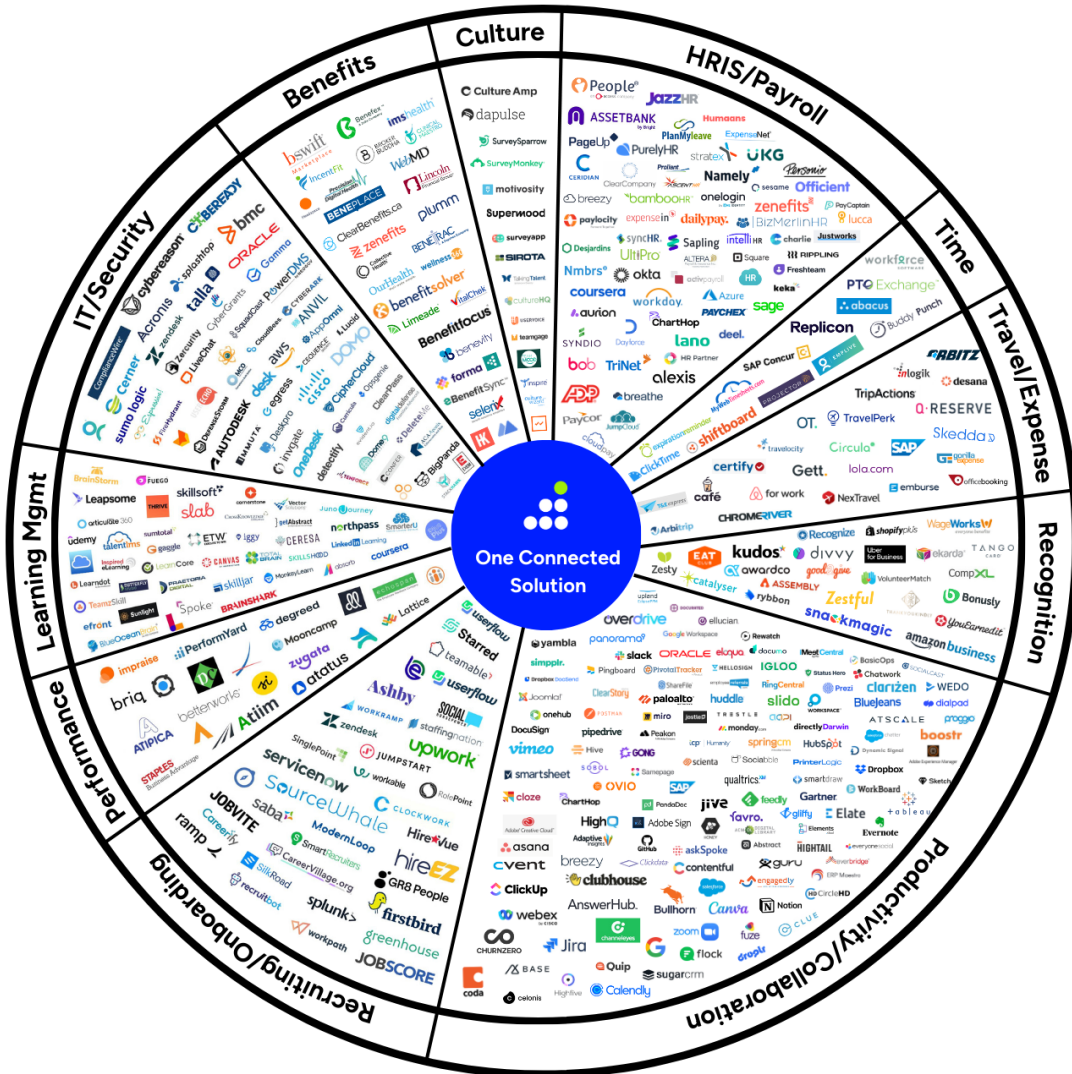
Culture
HRIS/Payroll
Time
Travel/Expense
Recognition
Productivity/Collaboration
Recruiting/Onboarding
Performance
Learning Mgmt
IT/Security
Benefits

One Connected Solution

Culture Amp
dapulse
SurveySparrow
SurveyMonkey
motivosity
Supermood
surveyapp
SIROTA
cultureHQ
teamgage

People
JazzHR
ASSETBANK
Humaans
PlanMyleave
ExpenseNet
PageUp
PurelyHR
stratex
UKG
CERIDIAN
ClearCompany
Namely
Personio
breezy
bambooHR
onelogin
sesame
Officient
paylocity
expensein
dailypay.
BizMerlinHR
zenefits
PayCaptain
lucca
Desjardins
syncHR
Sapling
intelliHR
charlie
Justworks
Nmbrs
UltiPro
okta
Square
RIPPLING
Freshteam
coursera
workday.
Azure
keka
aurion
ChartHop
PAYCHEX
sage
SYNDIO
Dayforce
lano
deel.
bob
TriNet
HR Partner
alexis
ADP
breathe
Paycor
JumpCloud
cloudpay

workforce
PTO Exchange
abacus
Replicon
Buddy Punch
SAP Concur
expirationreminder
shiftboard
ClickTime

ORBITZ
imlogik
desana
TripActions
Q-RESERVE
OT.
TravelPerk
Skedda
travelocity
Circula
SAP
gorilla expense
certify
Gett.
lola.com
emburse
officebooking
café
for work
NexTravel
Arbitrip
CHROMERIVER

Recognize
shopifyplus
WageWorks
EAT CLUB
kudos
divvy
Uber for Business
ekarda
TANGO CARD
Zesty
awardco
good give
catalyser
ASSEMBLY
VolunteerMatch
CompXL
rybbon
Zestful
Bonusly
snackmagic
YouEarnedIt
amazon business

overdrive
upland
ellucian
yambla
panorama
Google Workspace
Rewatch
simpplr.
slack
ORACLE
eloqua
docusign
MeetCentral
BasicOps
SOCIALCAST
Pingboard
PivotalTracker
HELLOSIGN
IGLOO
Status Hero
Chatwork
Dropbox
Joomla!
ShareFile
RingCentral
Prezi
clarizen
WEDO
ClearStory
paloalto
huddle
slido
WORKSPACE
BlueJeans
dialpad
onehub
miro
TRESTLE
directlyDarwin
ATSCALE
proggio
DocuSign
pipedrive
Peakon
monday.com
boostr
vimeo
Hive
GONG
springcm
HubSpot
Dynamic Signal
Samepage
scienta
Sociabble
PrinterLogic
Adobe Experience Manager
smartsheet
SOBOL
OVIO
qualtrics
smartdraw
Dropbox
cloze
ChartHop
PandaDoc
jive
feedly
Gartner
WorkBoard
Sketch
HighQ
Adobe Sign
favro.
gliffy
Elate
tableau
Adobe Creative Cloud
Adaptive Insights
Elements
Evernote
asana
GitHub
askSpoke
Abstract
HIGHTAIL
everyonesocial
cvent
breezy
Clickdata
contentful
guru
everbridge
ERP Maestro
ClickUp
clubhouse
engagedly
CircleHD
AnswerHub.
salesforce
Bullhorn
Canva
Notion
webex
channeleyes
zoom
fuze
CLUE
CHURNZERO
Jira
flock
dropbx
BASE
Quip
sugarcrm
coda
celonis
Highfive
Calendly

userflow
Starred
teamable
userflow
Ashby
WORKRAMP
SOCIAL
zendesk
staffingnation
SinglePoint
JUMPSTART
upwork
servicenow
workable
RolePoint
SourceWhale
CLOCKWORK
JOBVITE
saba
ModernLoop
HireVue
Careerify
SmartRecruiters
hireEZ
ramp
CareerVillage.org
GR8 People
SilkRoad
recruitbot
splunk>
firstbird
workpath
greenhouse
JOBSCORE

imprise
PerformYard
Mooncamp
zugata
briq
atatus
betterworks
Atiim
ANDICA
STAPLES Business Advantage

BrainStorm
FUEGO
Leapsome
skillsoft
cornerstone
THRIVE
slab
getAbstract
Vector Solutions
articulate 360
JanoJourney
northpass
SmarterU
udemy
talentlms
sumtotal
ETW
iggy
LinkedIn Learning
coursera
gaggle
LearnCore
CANVAS
VIRTUAL BRAIN
SKILLSHOP
Inspired eLearning
Learndot
PRACTORA DIGITAL
skilljar
MonkeyLearn
absorb
TeamzSkill
Sunlight
Spoke
BRAINSHARK
degreed
efront
BlueOceanBrain
Lattice

ComplianceWire
Acronis
cybereason
splashtop
CYBEREADY
bmc
Cerner
zendesk
talla
ORACLE
Gamma
sumo logic
Zscaler
LiveChat
CyberGrants
SquareCast
PowerDMS
CYBERARK
ANVIL
AppOmni
Lucid
Egnyte
FireHydrant
DEFENSESTORM
aws
desk
egress
CROWDSTRIKE
DOMO
CipherCloud
AUTODESK
MAMMUTA
Deskpro
cisco
Cyberhaven
ClearPass
DeleteMe
detectify
OneDesk
invgate
Domo
BigPanda

bswift
Benefex
imshealth
IncentFit
BROKER BUDDHA
WebMD
Lincoln Financial Group
BENEPLACE
ClearBenefits.ca
plumm
zenefits
BENEFRAC
Collective Health
OurHealth
wellness
benefitsolver
VitalChek
Limeade
Benefitfocus
benevity
forma
BenefitSync
selerix